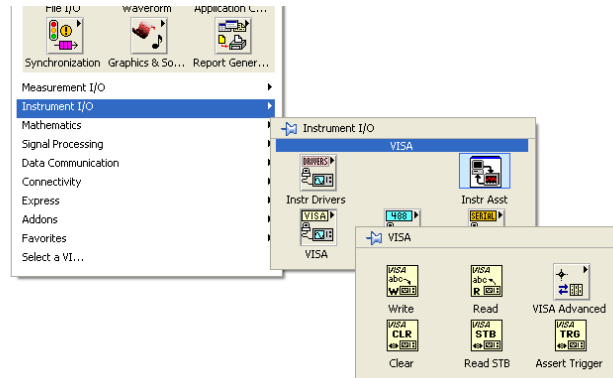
File I/O Waveform Application C...

Synchronization Graphics & So... Report Gener...

Measurement I/O
Instrument I/O
Mathematics
Signal Processing
Data Communication
Connectivity
Express
Addons
Favorites
Select a VI...

Instrument I/O

VISA

DRIVERS

Instr Drivers

Instr Asst

VISA

VISA

488

SERIAL

VISA

VISA abc W

Write

VISA abc R

Read

VISA Advanced

VISA CLR

Clear

VISA STB

Read STB

VISA TRG

Assert Trigger